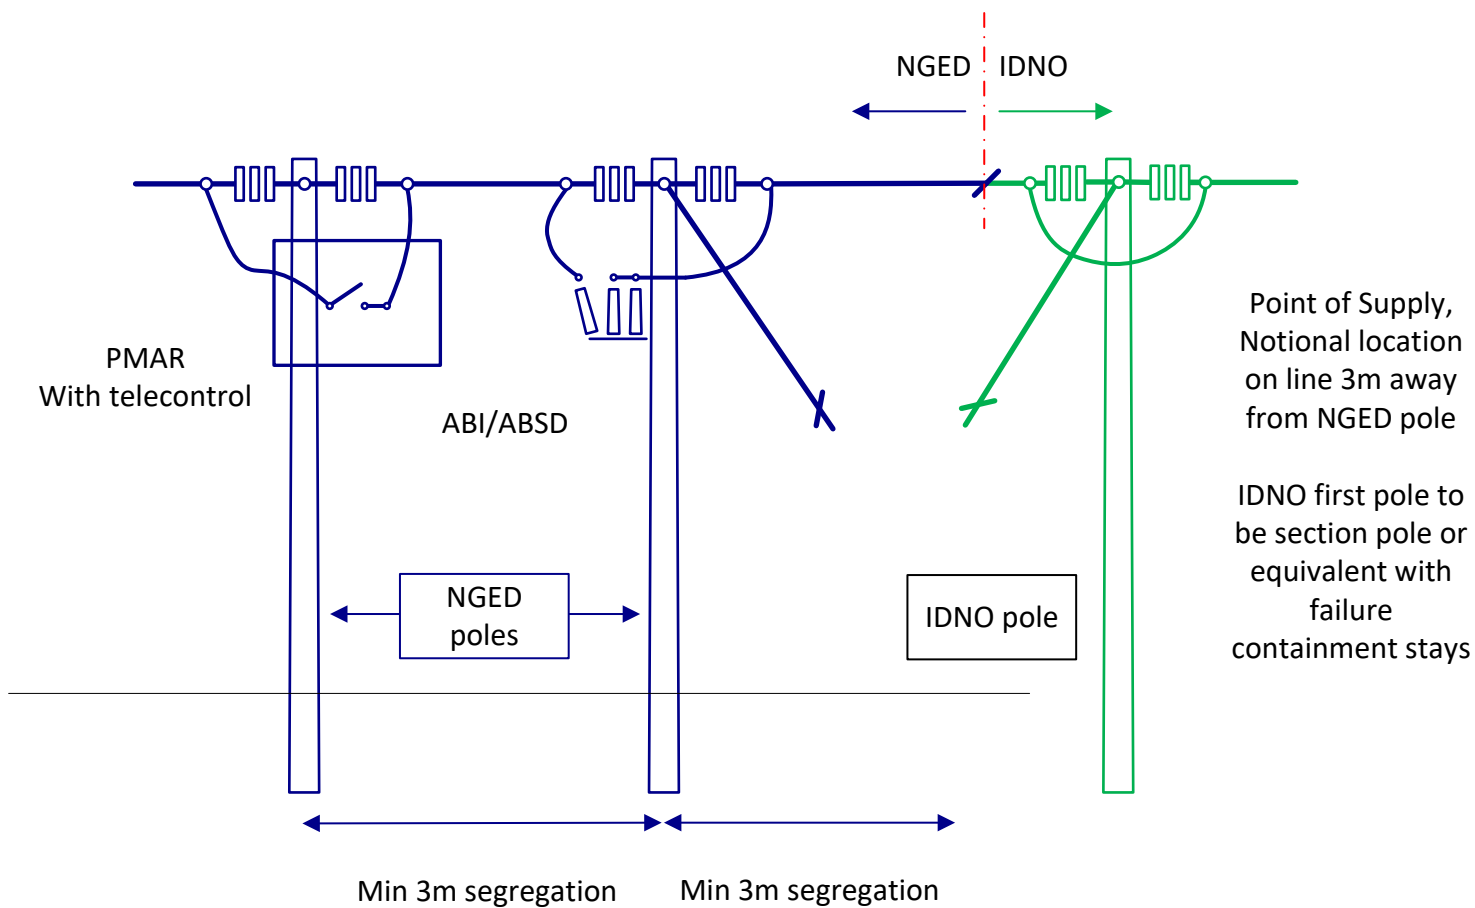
NGED IDNO

PMAR
With telecontrol

ABI/ABSD

Point of Supply, Notional location on line 3m away from NGED pole

IDNO first pole to be section pole or equivalent with failure containment stays

NGED poles

IDNO pole

Min 3m segregation

Min 3m segregation